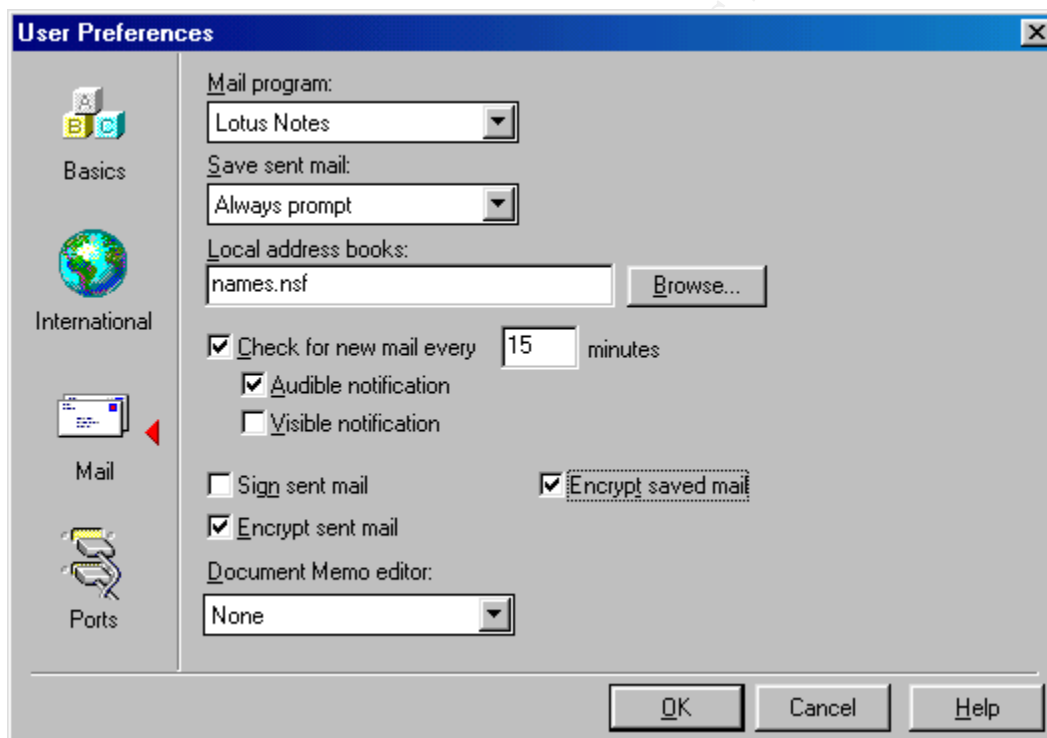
User Preferences

A
B C

Basics

International

Mail

Ports

Mail program:
Lotus Notes

Save sent mail:
Always prompt

Local address books:
names.nsf
Browse...

Check for new mail every 15 minutes
Audible notification
Visible notification

Sign sent mail
Encrypt saved mail
Encrypt sent mail

Document Memo editor:
None

OK
Cancel
Help